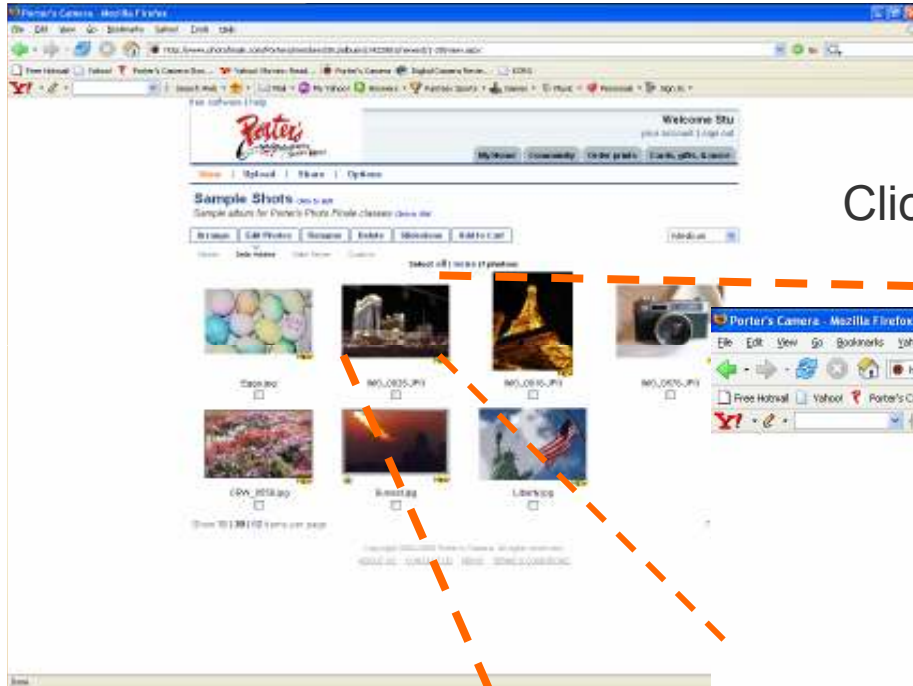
Porter's Camera - Mozilla Firefox
File Edit View Go Bookmarks Yahoo! Tools Help
Free Hotmail Yahoo! Porter's Camera
Welcome Stu
My Home Community Order prints Cards, gifts, & more
View | Upload | Share | Options
Sample Shots
Sample album for Porter's Photo Finale classes
Arrange Edit Photos Rename Delete Slideshow Add to Cart
Select all | none
Eggs.jpg
IMG_0835.JPG
IMG_0816.JPG
IMG_0876.JPG
CRW_8858.jpg
Sunset.jpg
Liberty.jpg
Clic
Porter's Camera - Mozilla Firefox
File Edit View Go Bookmarks Yah
Free Hotmail Yahoo! Porter's C
Done